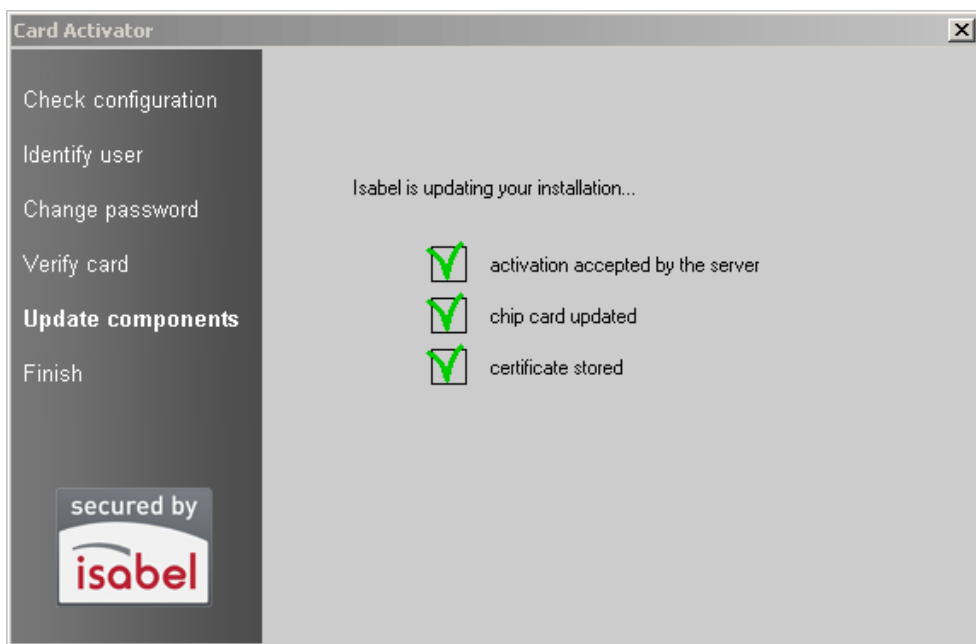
Card Activator

Check configuration

Identify user

Change password

Verify card

Update components

Finish

secured by

isabel

Isabel is updating your installation...

activation accepted by the server

chip card updated

certificate stored